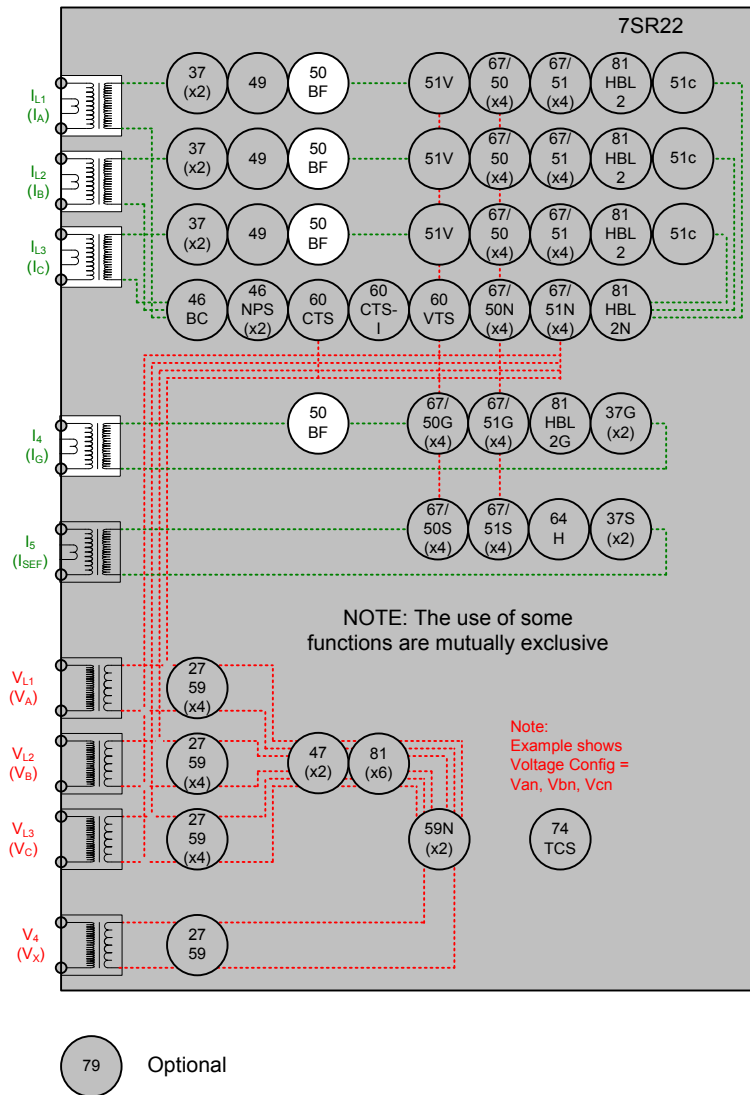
7SR22

$I_{L1}$
$(I_A)$

37
(x2)

49

50
BF

51V

67/
50
(x4)

67/
51
(x4)

81
HBL
2

51c

$I_{L2}$
$(I_B)$

37
(x2)

49

50
BF

51V

67/
50
(x4)

67/
51
(x4)

81
HBL
2

51c

$I_{L3}$
$(I_C)$

37
(x2)

49

50
BF

51V

67/
50
(x4)

67/
51
(x4)

81
HBL
2

51c

46
BC

46
NPS
(x2)

60
CTS

60
CTS-
I

60
VTS

67/
50N
(x4)

67/
51N
(x4)

81
HBL
2N

$I_4$
$(I_G)$

50
BF

67/
50G
(x4)

67/
51G
(x4)

81
HBL
2G

37G
(x2)

$I_5$
$(I_{SEF})$

67/
50S
(x4)

67/
51S
(x4)

64
H

37S
(x2)

NOTE: The use of some functions are mutually exclusive

$V_{L1}$
$(V_A)$

27
59
(x4)

$V_{L2}$
$(V_B)$

27
59
(x4)

47
(x2)

81
(x6)

Note:
Example shows
Voltage Config =
Van, Vbn, Vcn

$V_{L3}$
$(V_C)$

27
59
(x4)

59N
(x2)

74
TCS

$V_4$
$(V_X)$

27
59

79

Optional